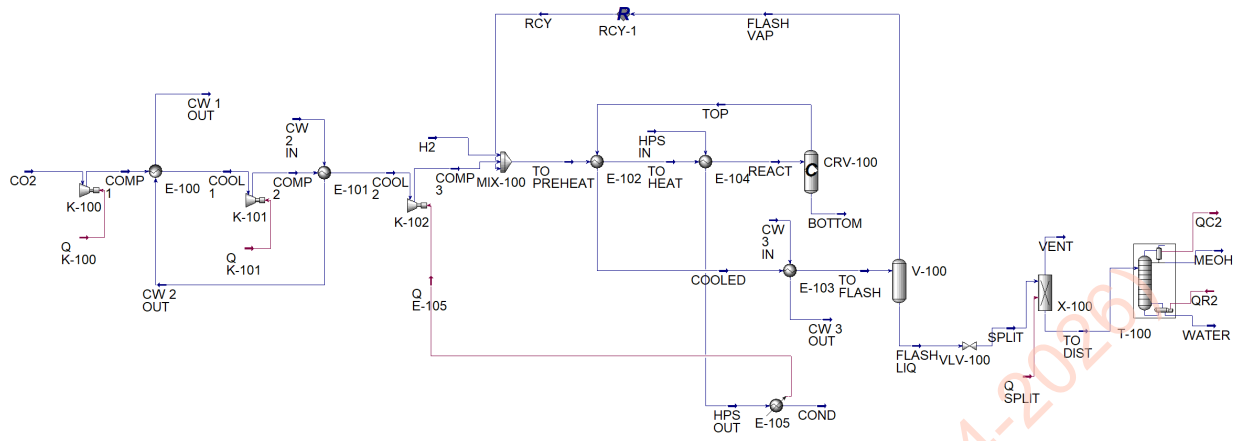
RCY
R
RCY-1
FLASH VAP

CW 1 OUT
CW 2 IN
TOP
HPS IN
H2
CO2
COMP 1
E-100
COOL 1
COMP 2
E-101
COOL 2
COMP 3
MIX-100
TO PREHEAT
E-102
TO HEAT
E-104
REACT
C
CRV-100
K-100
K-101
K-102
BOTTOM
Q K-100
Q K-101
CW 3 IN
VENT
QC2
MEOH
CW 2 OUT
COOLED
E-103
TO FLASH
V-100
X-100
QR2
Q E-105
TO DIST
T-100
CW 3 OUT
WATER
FLASH LIQ
VLV-100
SPLIT
Q SPLIT
HPS OUT
E-105
COND
4-2026